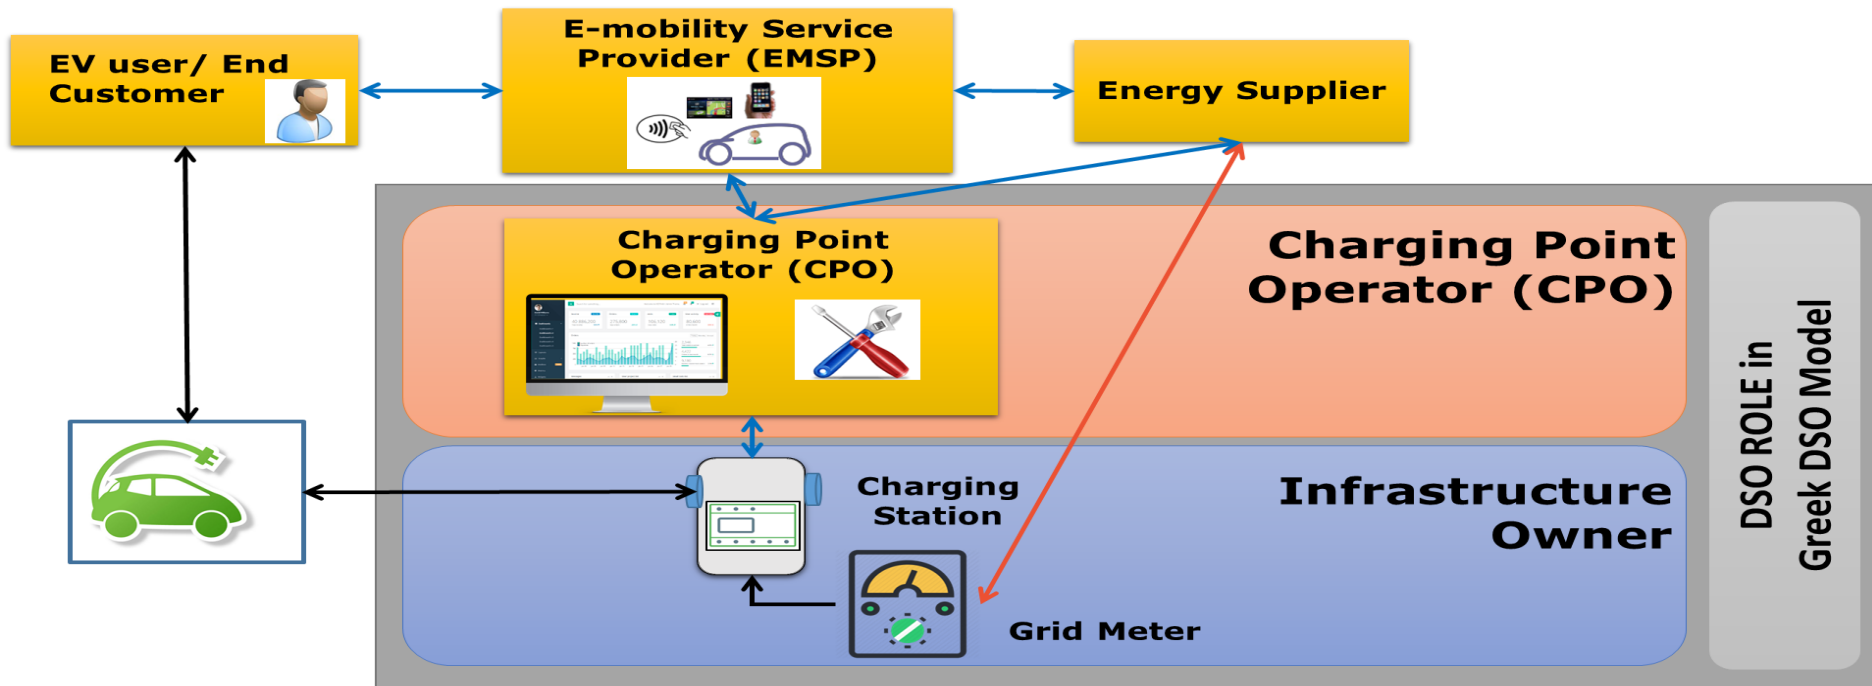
EV user/ End Customer

E-mobility Service Provider (EMSP)

Energy Supplier

Charging Point Operator (CPO)

Charging Point Operator (CPO)

Charging Station

Infrastructure Owner

Grid Meter

DSO ROLE in Greek DSO Model